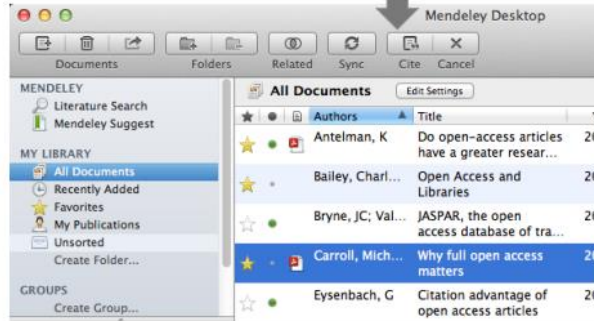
Mendeley Desktop

Documents Folders Related Sync Cite Cancel

MENDELEY
Literature Search
Mendeley Suggest

MY LIBRARY
All Documents
Recently Added
Favorites
My Publications
Unsorted
Create Folder...

GROUPS
Create Group...

All Documents Edit Settings

| Authors | Title | |
|---|---|---|
| Antelman, K | Do open-access articles have a greater resear... | 2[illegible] |
| Bailey, Charl... | Open Access and Libraries | 2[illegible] |
| Bryne, JC; Val... | JASPAR, the open access database of tra... | 2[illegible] |
| Carroll, Mich... | Why full open access matters | 2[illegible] |
| Eysenbach, G | Citation advantage of open access articles | 2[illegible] |